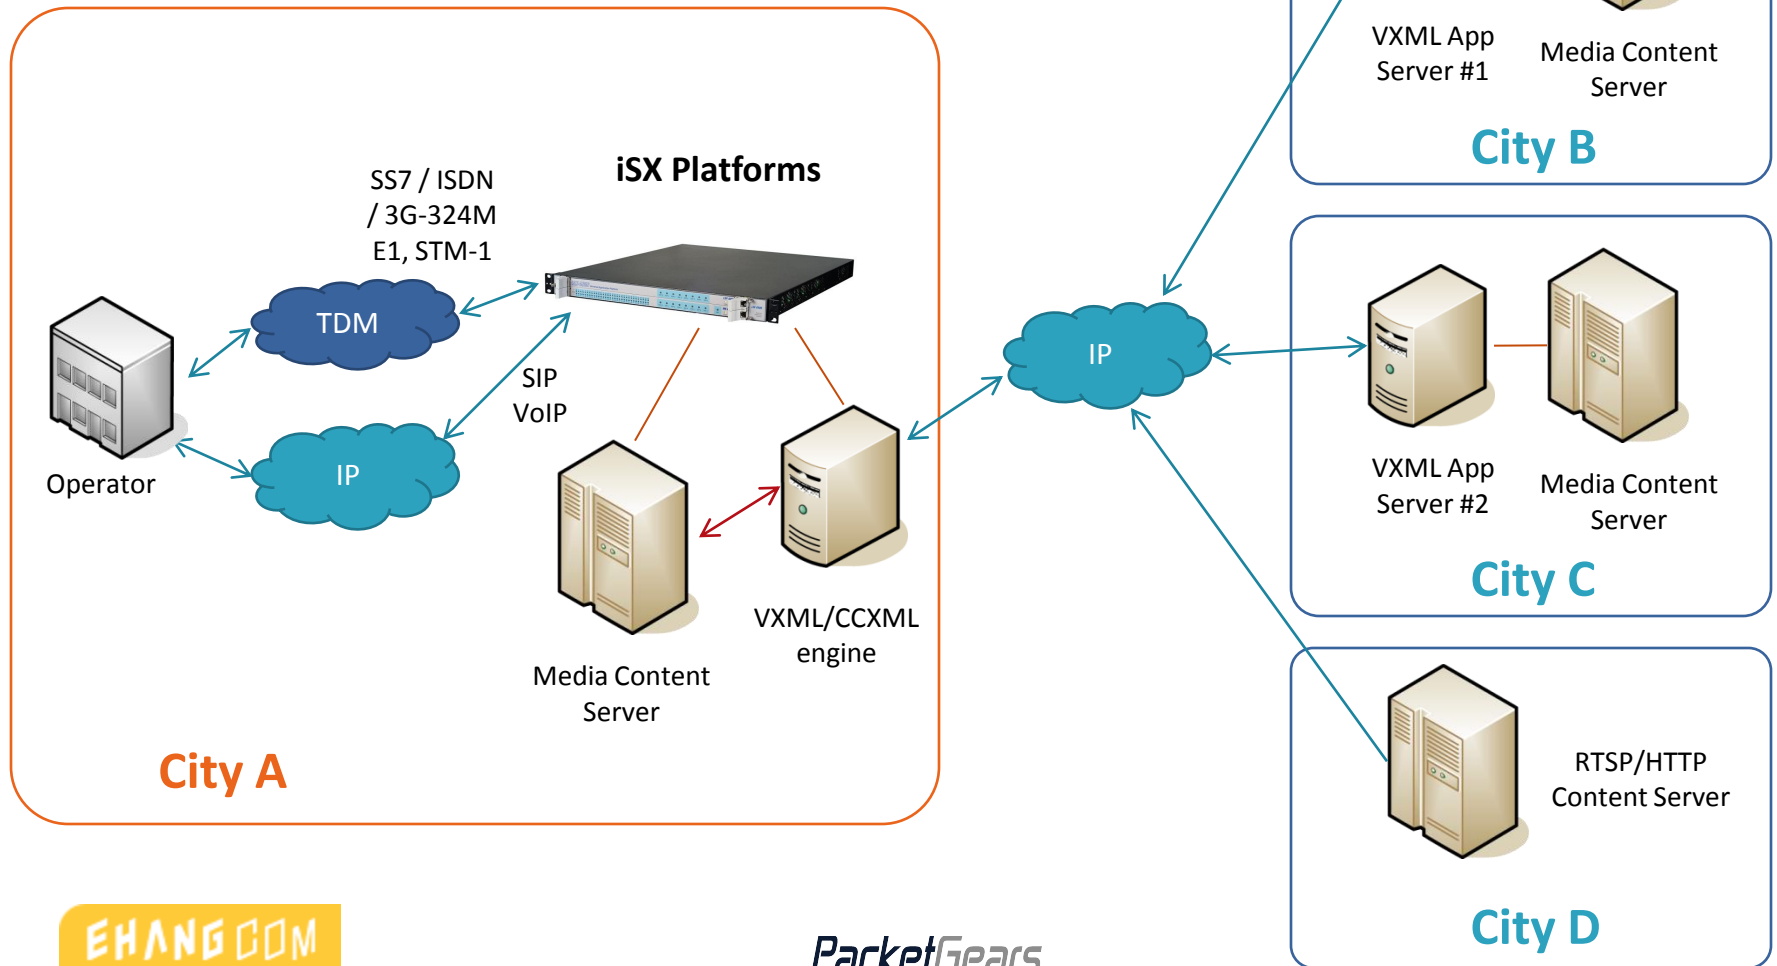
VXML App Server #1

Media Content Server

City B

SS7 / ISDN / 3G-324M E1, STM-1

iSX Platforms

TDM

Operator

IP

SIP VoIP

IP

VXML App Server #2

Media Content Server

City C

Media Content Server

VXML/CCXML engine

City A

RTSP/HTTP Content Server

City D

EHANG.COM

PacketGears